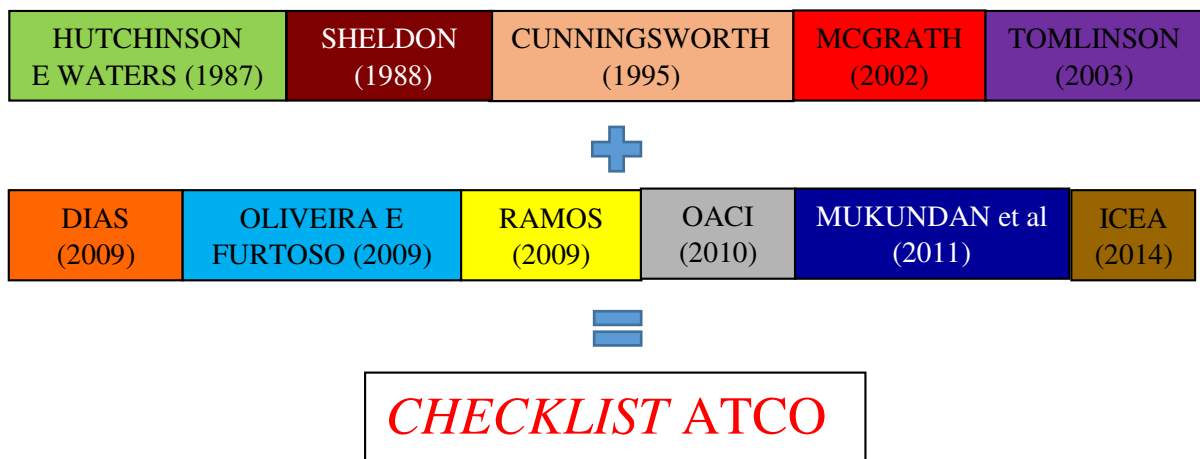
| HUTCHINSON E WATERS (1987) | SHELDON (1988) | CUNNINGSWORTH (1995) | MCGRATH (2002) | TOMLINSON (2003) |
|---|---|---|---|---|

| DIAS (2009) | OLIVEIRA E FURTOSO (2009) | RAMOS (2009) | OACI (2010) | MUKUNDAN et al (2011) | ICEA (2014) |
|---|---|---|---|---|---|

CHECKLIST ATCO